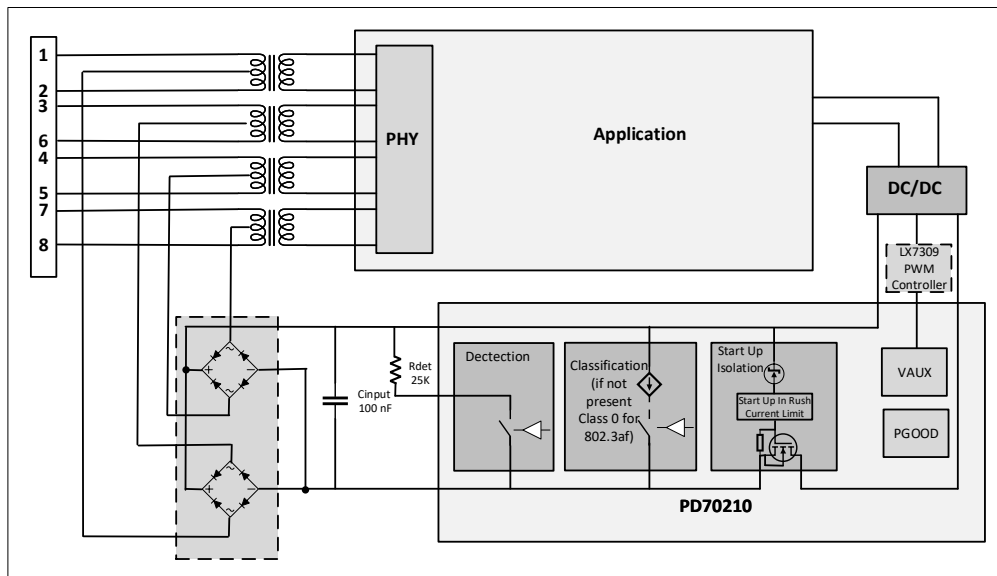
1
2
3
6
4
5
7
8

PHY

Application

DC/DC

LX7309 PWM Controller

Rdet 25K

Cinput 100 nF

Dectection

Classification (if not present Class 0 for 802.3af)

Start Up Isolation

Start Up In Rush Current Limit

VAUX

PGOOD

PD70210